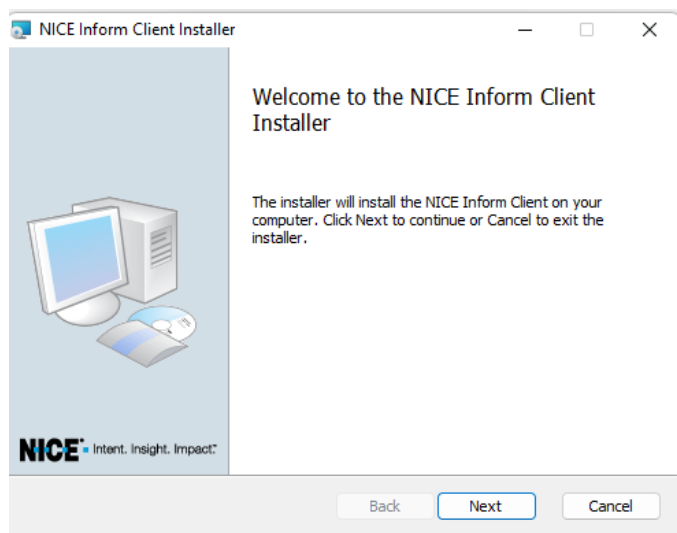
NICE Inform Client Installer

Welcome to the NICE Inform Client Installer

The installer will install the NICE Inform Client on your computer. Click Next to continue or Cancel to exit the installer.

NICE Intent. Insight. Impact.

Back

Next

Cancel